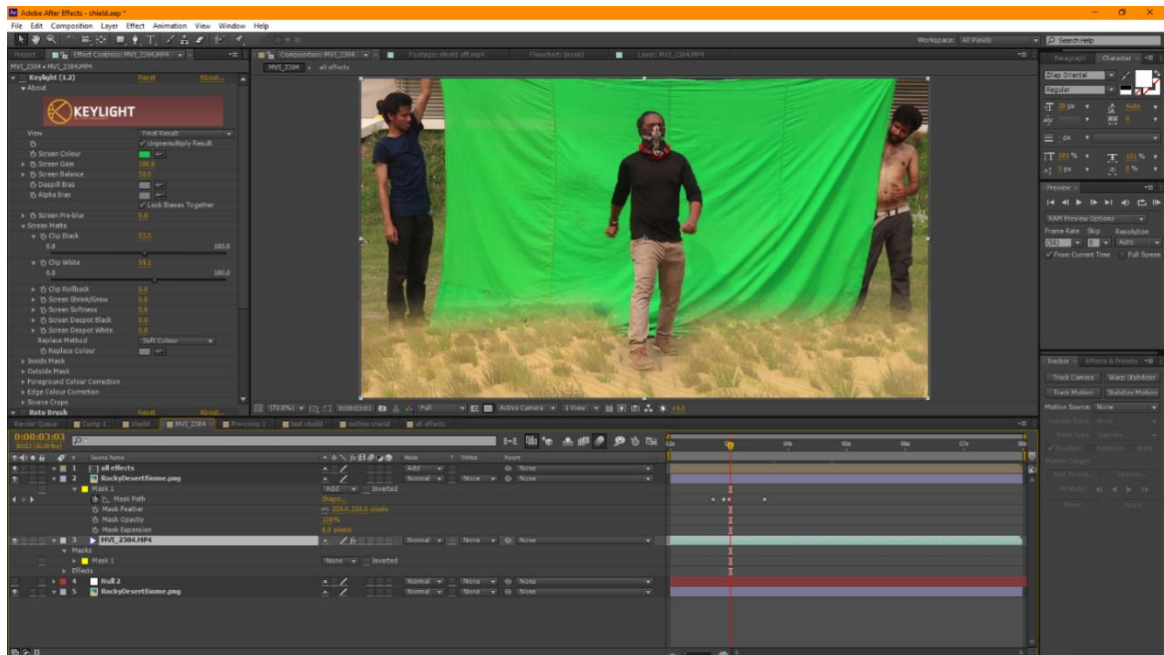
Adobe After Effects - shield.aep *

File Edit Composition Layer Effect Animation View Window Help

Workspace: All Panels

Search Help

Project | Effect Controls: MVI_2304.MP4

MVI_2304 • MVI_2304.MP4

Keylight (1.2) Reset About...

About

KEYLIGHT

View Final Result

✓ Unpremultiply Result

Screen Colour

Screen Gain 100.0

Screen Balance 50.0

Despill Bias

Alpha Bias

✓ Lock Biases Together

Screen Pre-blur 0.0

Screen Matte

Clip Black 53.0

0.0 100.0

Clip White 59.1

0.0 100.0

Clip Rollback 0.0

Screen Shrink/Grow 0.0

Screen Softness 0.0

Screen Despot Black 0.0

Screen Despot White 0.0

Replace Method Soft Colour

Replace Colour

Inside Mask

Outside Mask

Foreground Colour Correction

Edge Colour Correction

Source Crops

Roto Brush Reset About...

Composition: MVI_2304 | Footage: shield eff.mp4 | Flowchart: (none) | Layer: MVI_2304.MP4

MVI_2304 • all effects

(72.8%) 0:00:03:03 Full Active Camera 1 View +0.0

Render Queue | Comp 1 | shield | MVI_2304 | Pre-comp 1 | last shield | outline shield | all effects

0:00:03:03

00073 (23.976 fps)

Source Name | Mode | T TrkMat | Parent

1 [] all effects Add None

2 RockyDesertBiome.png Normal None None

Mask 1 Add Inverted

Mask Path Shape...

Mask Feather 226.0,226.0 pixels

Mask Opacity 100%

Mask Expansion 0.0 pixels

3 MVI_2304.MP4 Normal None None

Masks

Mask 1 None Inverted

Effects

4 Null 2 Normal None None

5 RockyDesertBiome.png Normal None None

Paragraph | Character

Glap Oriental

Regular

30 px Auto

px

100 % 100 %

0 px 0 %

Preview

RAM Preview Options

Frame Rate Skip Resolution

(24) 0 Auto

✓ From Current Time Full Screen

Tracker | Effects & Presets

Track Camera Warp Stabilizer

Track Motion Stabilize Motion

Motion Source: None

Current Track: None

Track Type: Stabilize

Position Rotation Scale

Motion Target:

Edit Target... Options...

Analyze:

Reset Apply